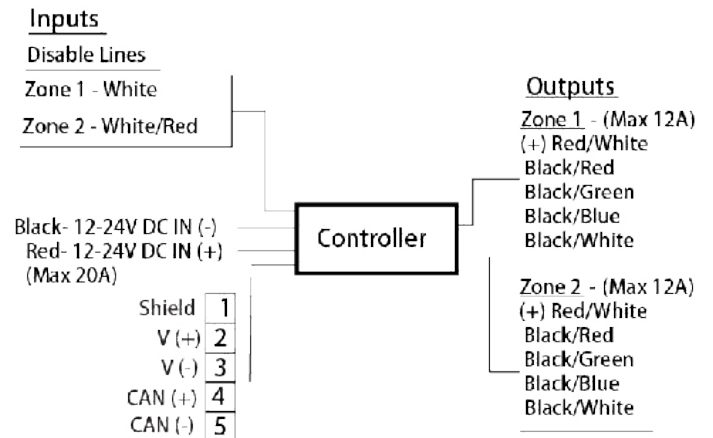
Inputs

Disable Lines

Zone 1 - White

Zone 2 - White/Red

Black- 12-24V DC IN (-)
Red- 12-24V DC IN (+)
(Max 20A)

Controller

Shield 1
V (+) 2
V (-) 3
CAN (+) 4
CAN (-) 5

Outputs

Zone 1 - (Max 12A)
(+) Red/White
Black/Red
Black/Green
Black/Blue
Black/White

Zone 2 - (Max 12A)
(+) Red/White
Black/Red
Black/Green
Black/Blue
Black/White